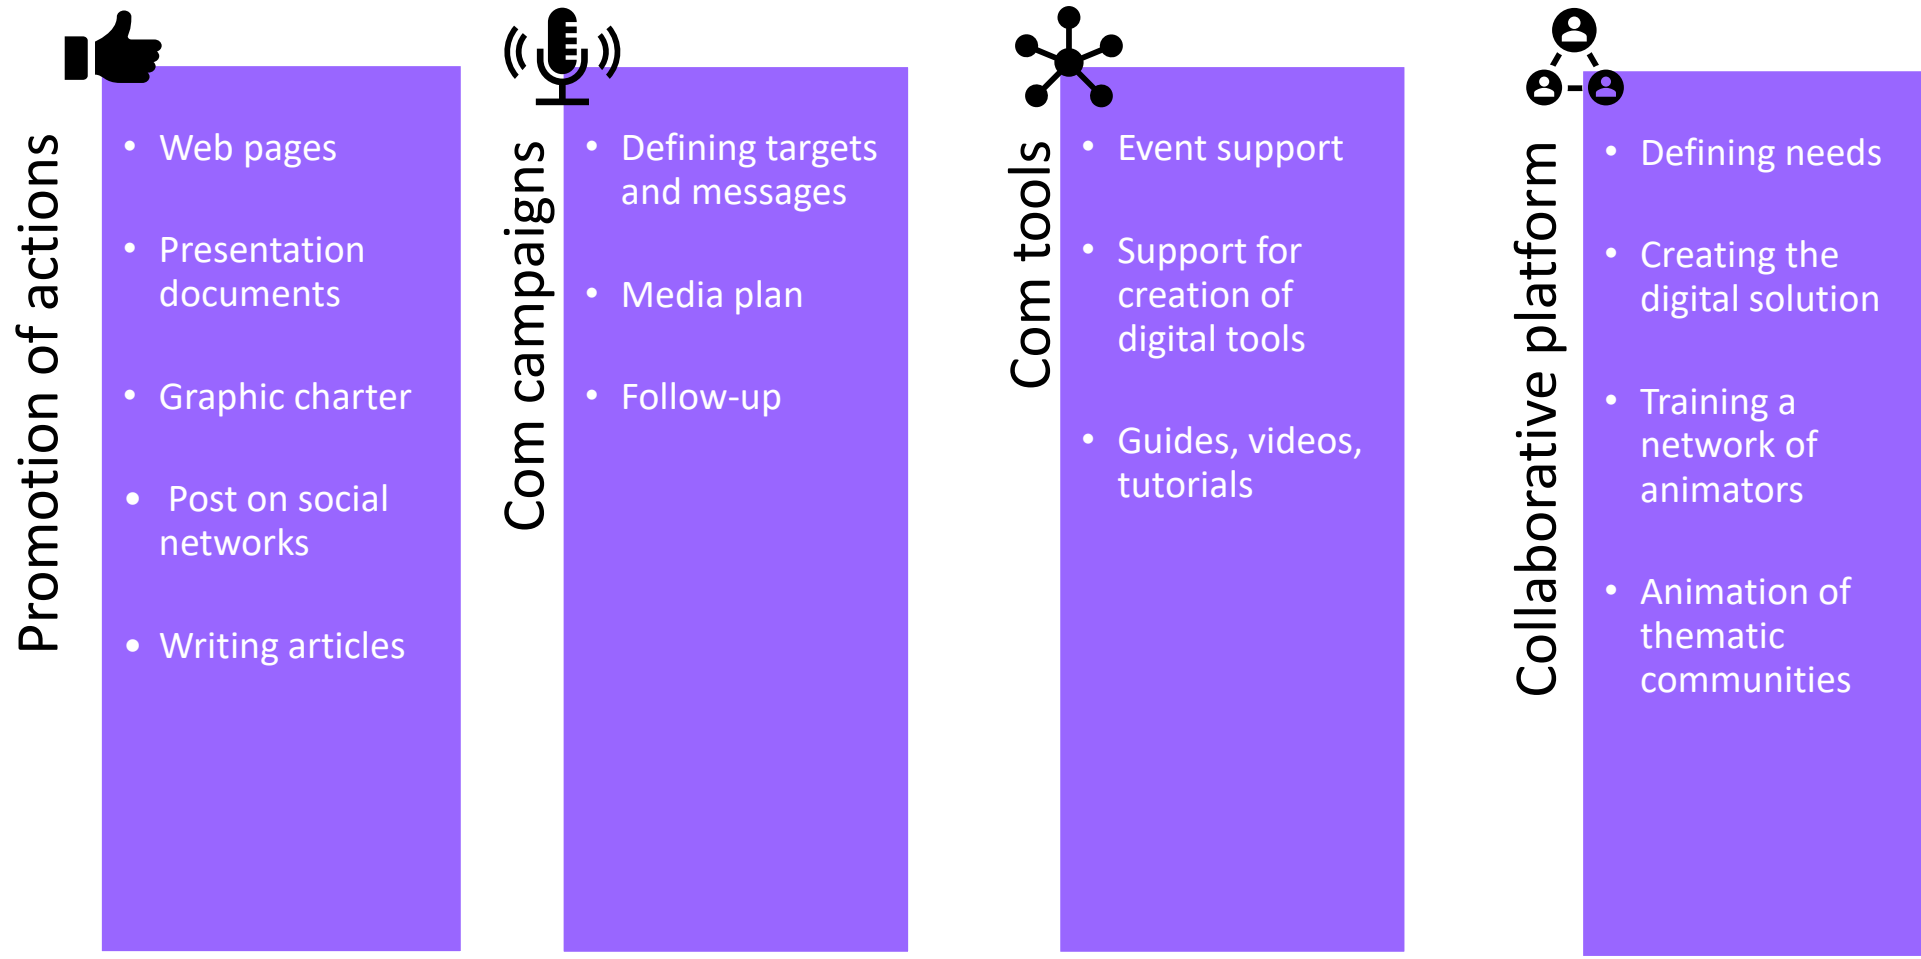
Promotion of actions

- Web pages
- Presentation documents
- Graphic charter
- Post on social networks
- Writing articles

Com campaigns

- Defining targets and messages
- Media plan
- Follow-up

Com tools

- Event support
- Support for creation of digital tools
- Guides, videos, tutorials

Collaborative platform

- Defining needs
- Creating the digital solution
- Training a network of animators
- Animation of thematic communities